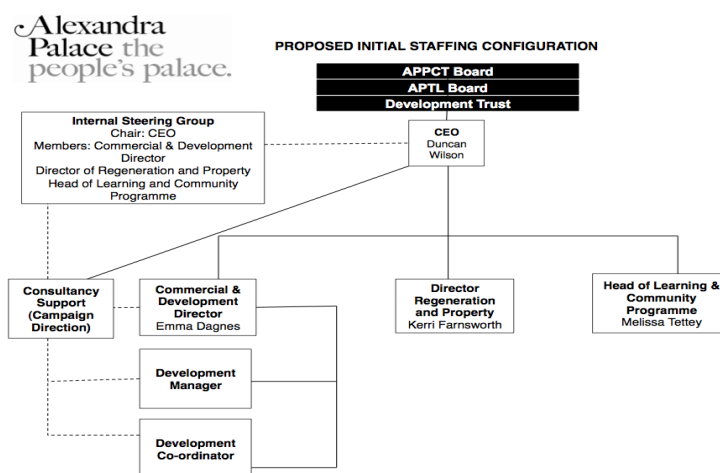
Alexandra Palace the people's palace.

PROPOSED INITIAL STAFFING CONFIGURATION

APPCT Board
APTL Board
Development Trust

Internal Steering Group
Chair: CEO
Members: Commercial & Development Director
Director of Regeneration and Property
Head of Learning and Community Programme

CEO
Duncan Wilson

Consultancy Support (Campaign Direction)

Commercial & Development Director
Emma Dagnes

Director Regeneration and Property
Kerri Farnsworth

Head of Learning & Community Programme
Melissa Tettey

Development Manager

Development Co-ordinator